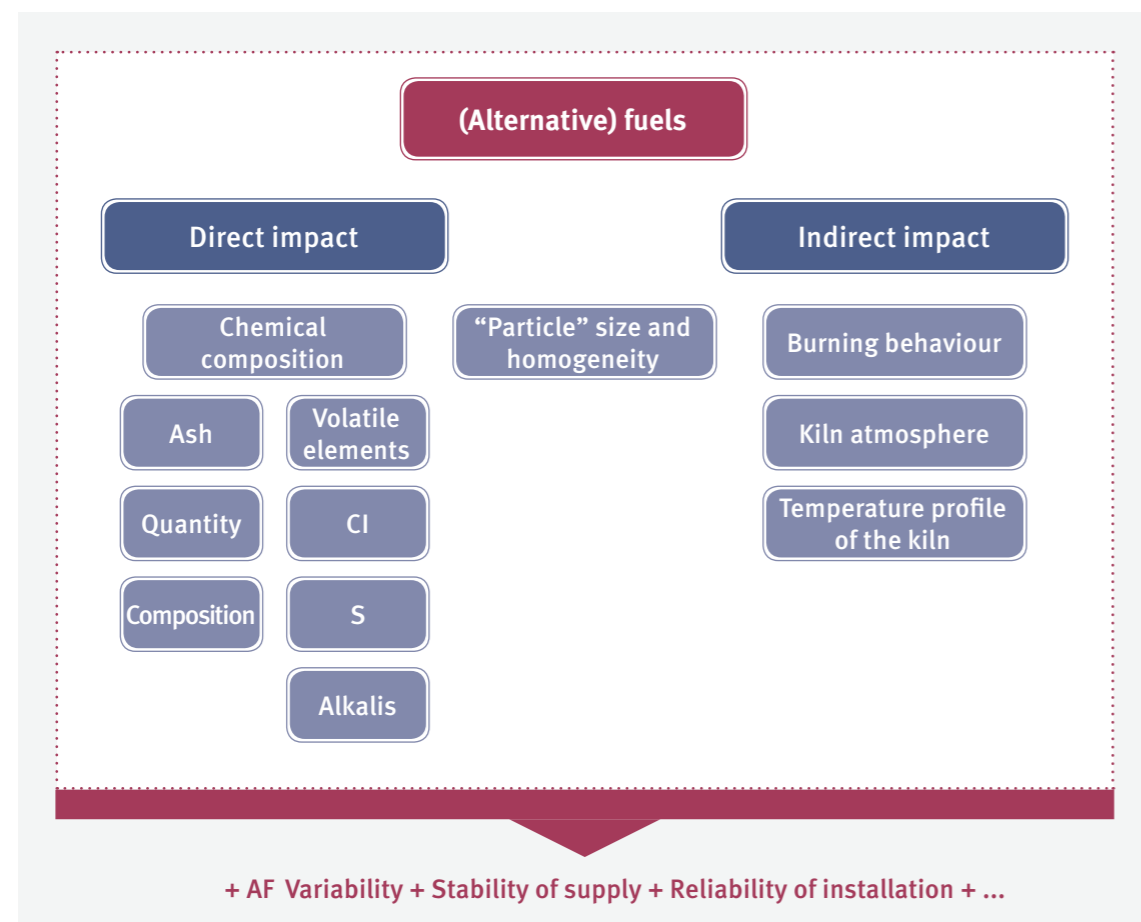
(Alternative) fuels

Direct impact

Indirect impact

Chemical composition

"Particle" size and homogeneity

Burning behaviour

Ash

Volatile elements

Kiln atmosphere

Quantity

Cl

Temperature profile of the kiln

Composition

S

Alkalis

+ AF Variability + Stability of supply + Reliability of installation + ...